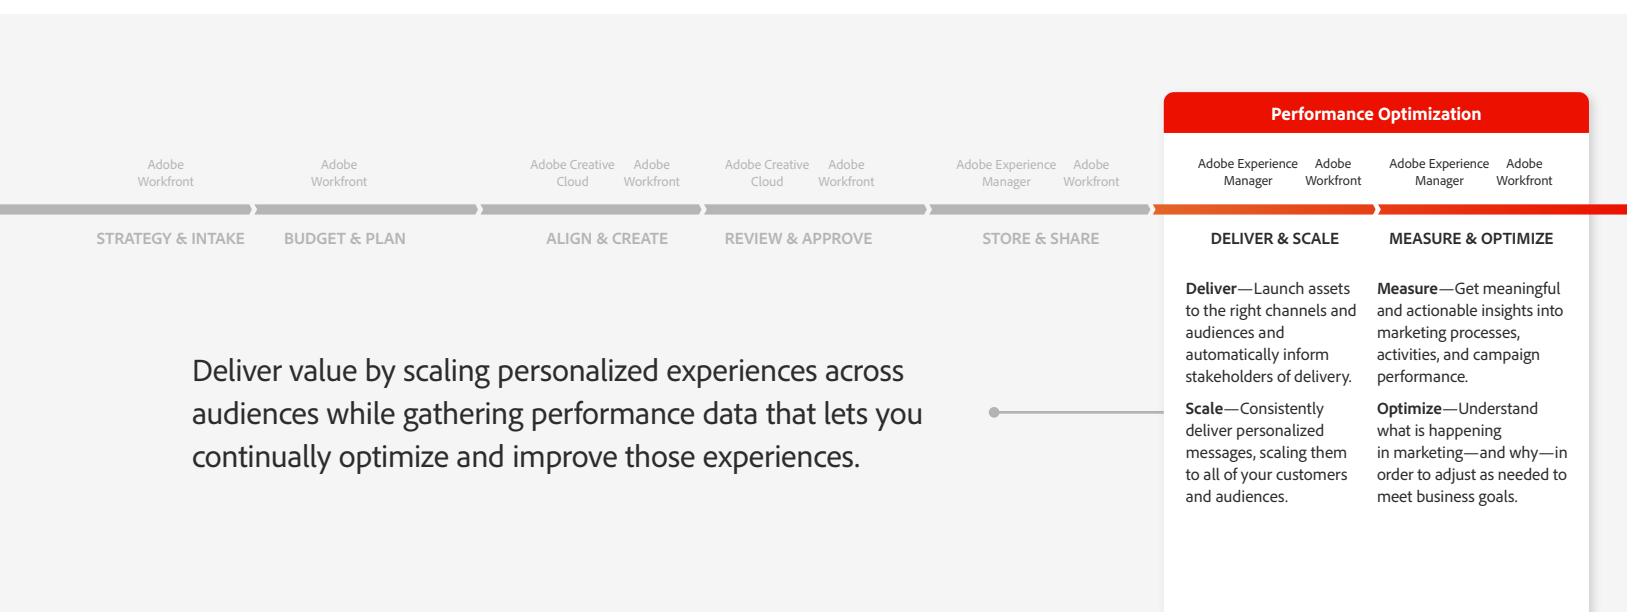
Adobe Workfront

Adobe Workfront

Adobe Creative Cloud

Adobe Workfront

Adobe Creative Cloud

Adobe Workfront

Adobe Experience Manager

Adobe Workfront

Performance Optimization

Adobe Experience Manager

Adobe Workfront

Adobe Experience Manager

Adobe Workfront

STRATEGY & INTAKE

BUDGET & PLAN

ALIGN & CREATE

REVIEW & APPROVE

STORE & SHARE

DELIVER & SCALE

MEASURE & OPTIMIZE

Deliver—Launch assets to the right channels and audiences and automatically inform stakeholders of delivery.

Scale—Consistently deliver personalized messages, scaling them to all of your customers and audiences.

Measure—Get meaningful and actionable insights into marketing processes, activities, and campaign performance.

Optimize—Understand what is happening in marketing—and why—in order to adjust as needed to meet business goals.

Deliver value by scaling personalized experiences across audiences while gathering performance data that lets you continually optimize and improve those experiences.